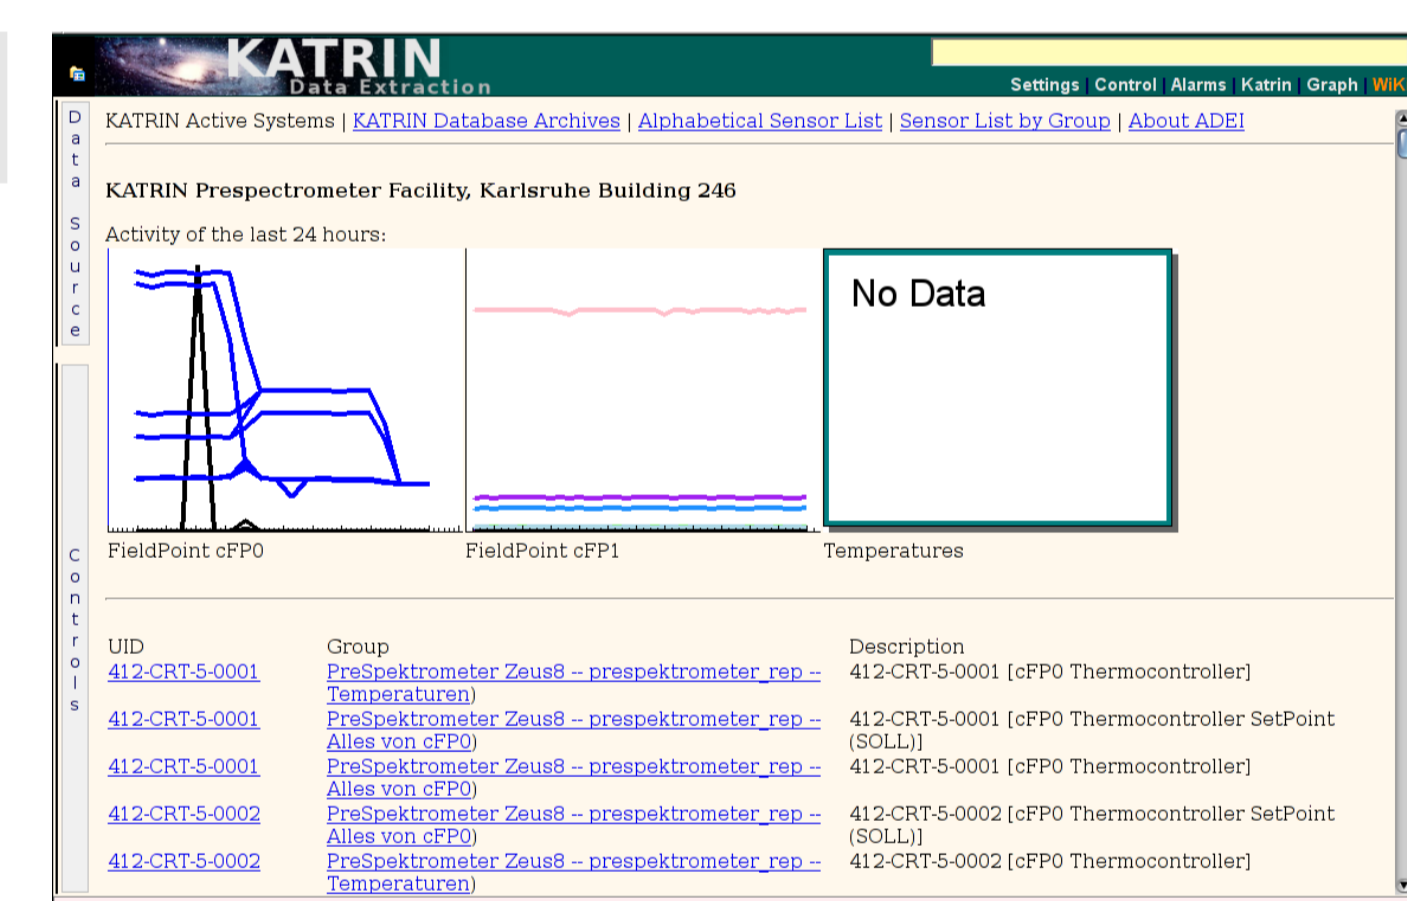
KATRIN
Data Extraction

Settings | Control | Alarms | Katrin | Graph | WiK

Data Source

KATRIN Active Systems | KATRIN Database Archives | Alphabetical Sensor List | Sensor List by Group | About ADEI

KATRIN Prespectrometer Facility, Karlsruhe Building 246

Activity of the last 24 hours:

No Data

FieldPoint cFP0
FieldPoint cFP1
Temperatures

Controls

| UID | Group | Description |
|---|---|---|
| 412-CRT-5-0001 | PreSpektrometer Zeus8 -- prespektrometer_rep -- Temperaturen) | 412-CRT-5-0001 [cFP0 Thermocontroller] |
| 412-CRT-5-0001 | PreSpektrometer Zeus8 -- prespektrometer_rep -- Alles von cFP0) | 412-CRT-5-0001 [cFP0 Thermocontroller SetPoint (SOLL)] |
| 412-CRT-5-0001 | PreSpektrometer Zeus8 -- prespektrometer_rep -- Alles von cFP0) | 412-CRT-5-0001 [cFP0 Thermocontroller] |
| 412-CRT-5-0002 | PreSpektrometer Zeus8 -- prespektrometer_rep -- Alles von cFP0) | 412-CRT-5-0002 [cFP0 Thermocontroller SetPoint (SOLL)] |
| 412-CRT-5-0002 | PreSpektrometer Zeus8 -- prespektrometer_rep -- Temperaturen) | 412-CRT-5-0002 [cFP0 Thermocontroller] |